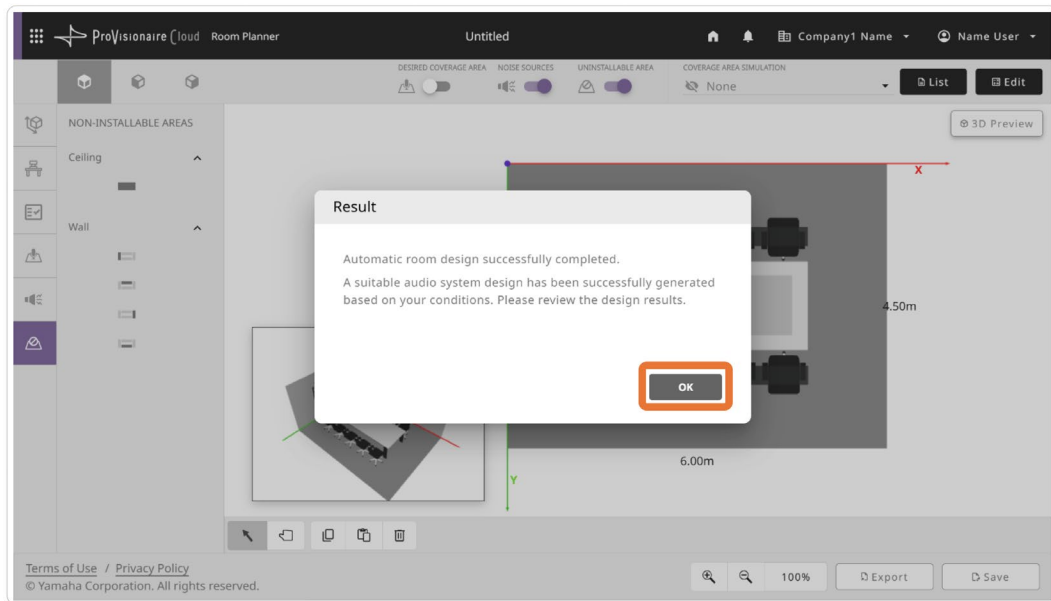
ProVisionaire Cloud Room Planner

Untitled

Company1 Name

Name User

DESIRED COVERAGE AREA NOISE SOURCES UNINSTALLABLE AREA COVERAGE AREA SIMULATION

None

List

Edit

3D Preview

NON-INSTALLABLE AREAS

Ceiling

Wall

X

4.50m

6.00m

Y

Result

Automatic room design successfully completed.

A suitable audio system design has been successfully generated based on your conditions. Please review the design results.

OK

Terms of Use / Privacy Policy
© Yamaha Corporation. All rights reserved.

100%

Export

Save